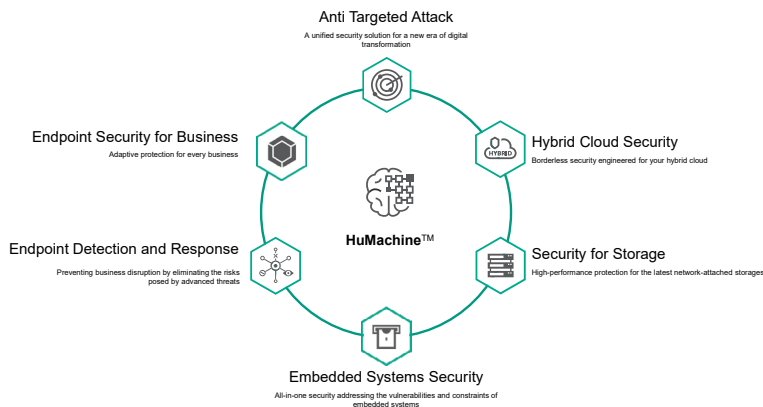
Anti Targeted Attack

A unified security solution for a new era of digital transformation

Endpoint Security for Business

Adaptive protection for every business

Hybrid Cloud Security

HYBRID

Borderless security engineered for your hybrid cloud

HuMachine™

Endpoint Detection and Response

Preventing business disruption by eliminating the risks posed by advanced threats

Security for Storage

High-performance protection for the latest network-attached storages

Embedded Systems Security

All-in-one security addressing the vulnerabilities and constraints of embedded systems